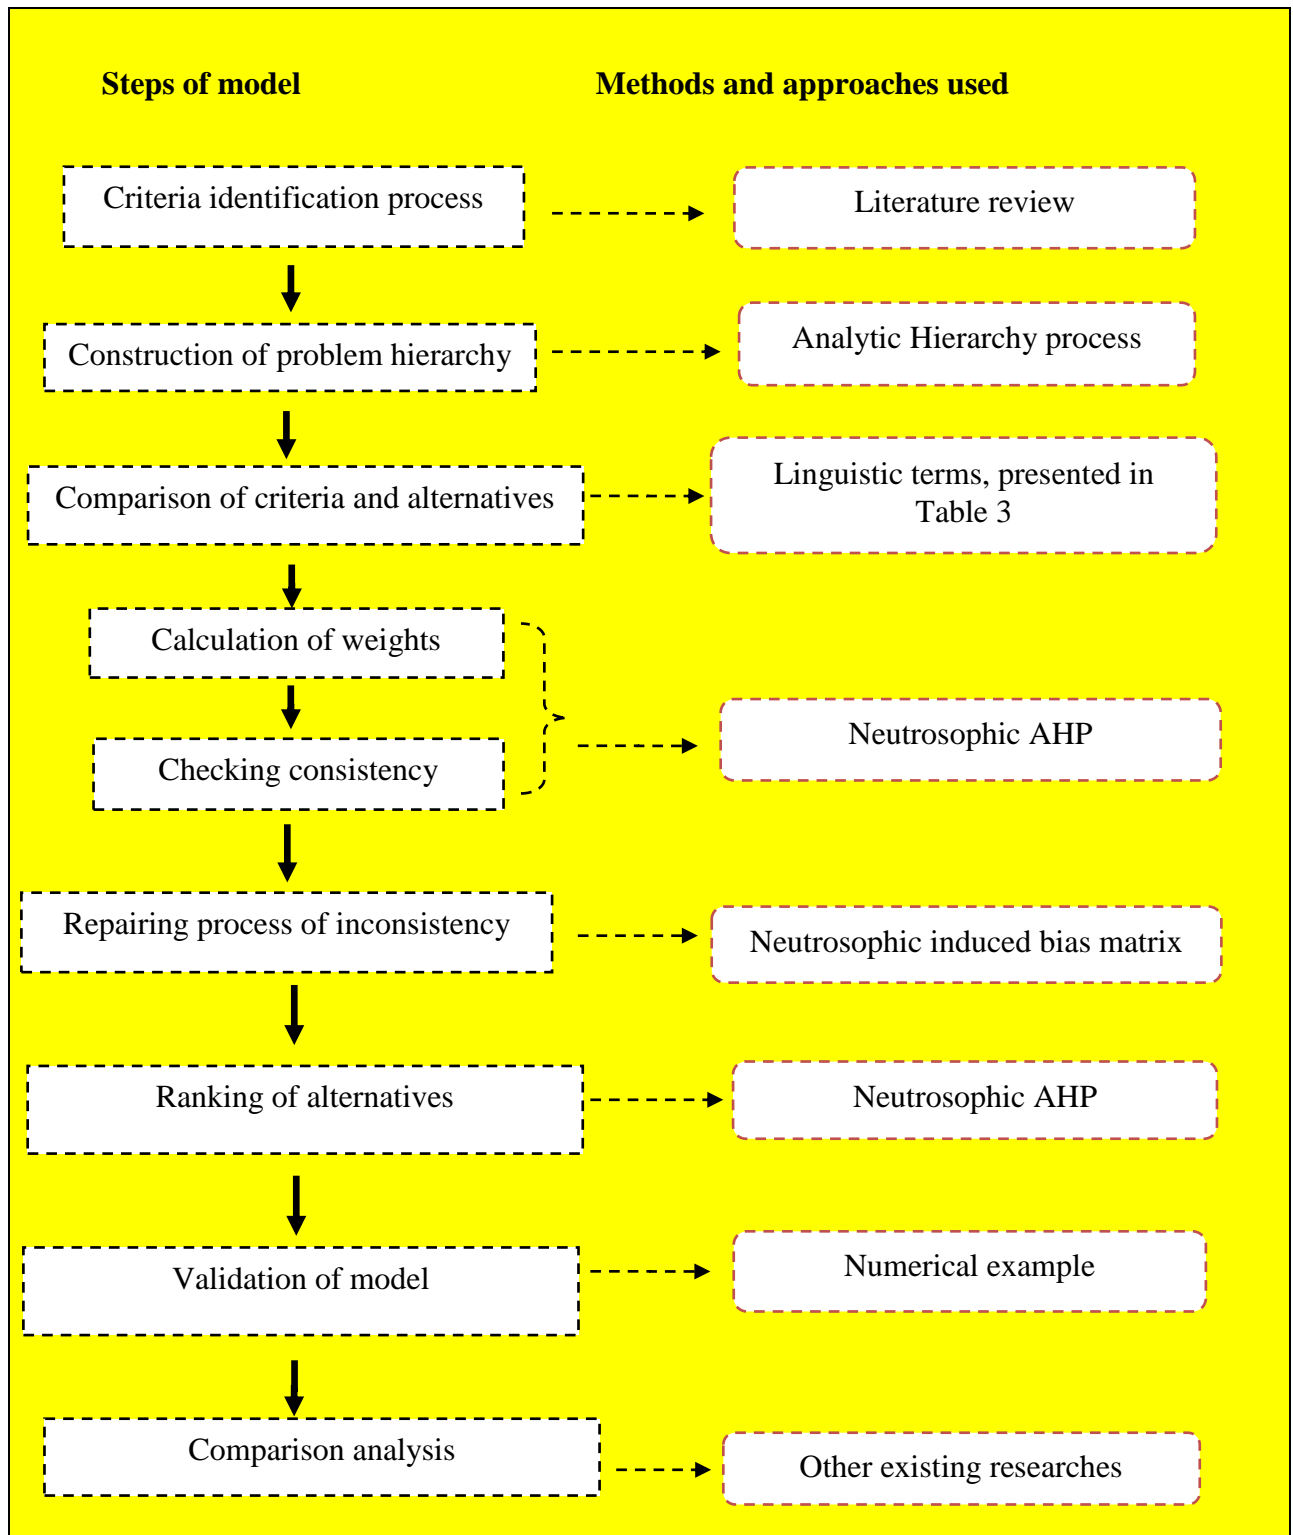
Steps of model

Methods and approaches used

Criteria identification process

Literature review

Construction of problem hierarchy

Analytic Hierarchy process

Comparison of criteria and alternatives

Linguistic terms, presented in Table 3

Calculation of weights

Checking consistency

Neutrosophic AHP

Repairing process of inconsistency

Neutrosophic induced bias matrix

Ranking of alternatives

Neutrosophic AHP

Validation of model

Numerical example

Comparison analysis

Other existing researches